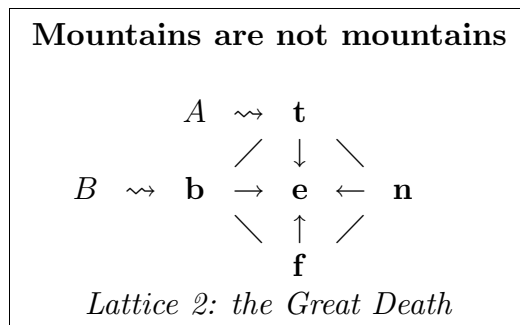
**Mountains are not mountains**

$A \rightsquigarrow \mathbf{t}$

$\swarrow \quad \downarrow \quad \searrow$

$B \rightsquigarrow \mathbf{b} \rightarrow \mathbf{e} \leftarrow \mathbf{n}$

$\searrow \quad \uparrow \quad \swarrow$

$\mathbf{f}$

*Lattice 2: the Great Death*